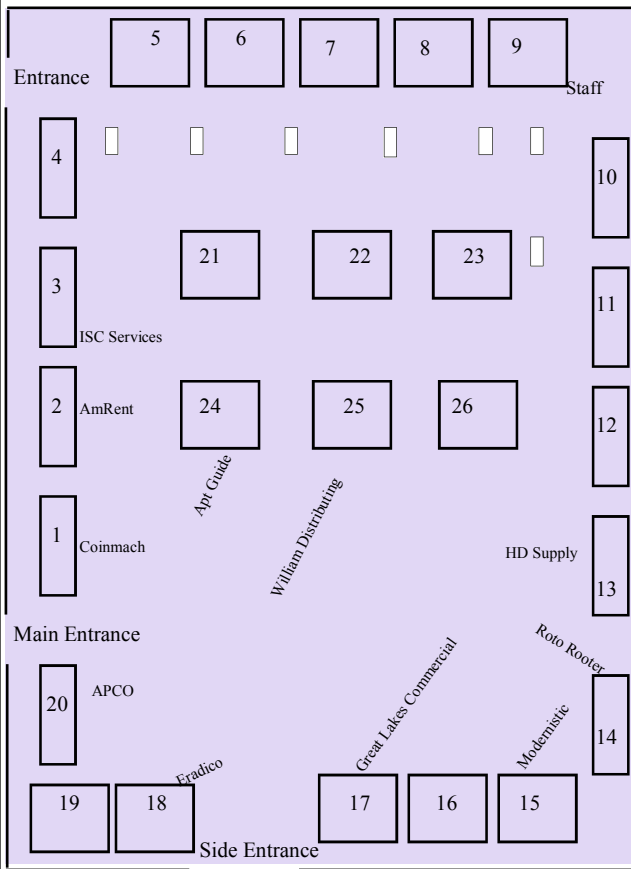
5
6
7
8
9
Entrance
Staff
4
10
21
22
23
3
11
ISC Services
2
AmRent
24
25
26
12
Apt Guide
William Distributing
1
Coinmach
HD Supply
13
Main Entrance
Roto Rooter
Great Lakes Commercial
20
APCO
14
Modernistic
Eradico
19
18
17
16
15
Side Entrance